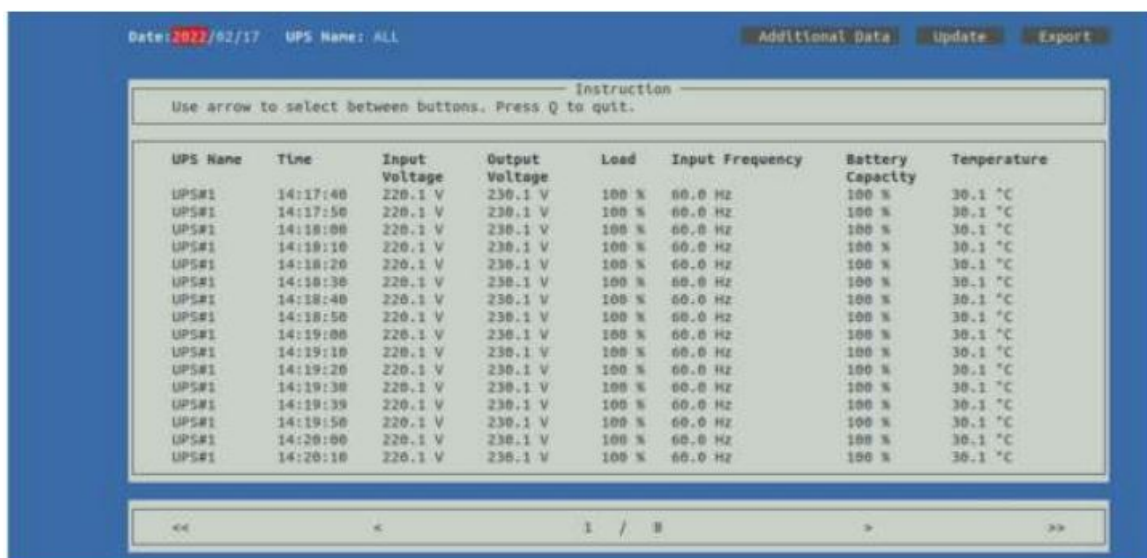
Date: 2022/02/17 UPS Name: ALL

Additional Data Update Export

Instruction
Use arrow to select between buttons. Press Q to quit.

| UPS Name | Time | Input Voltage | Output Voltage | Load | Input Frequency | Battery Capacity | Temperature |
|---|---|---|---|---|---|---|---|
| UPS#1 | 14:17:40 | 220.1 V | 230.1 V | 100 % | 60.0 Hz | 100 % | 30.1 °C |
| UPS#1 | 14:17:50 | 220.1 V | 230.1 V | 100 % | 60.0 Hz | 100 % | 30.1 °C |
| UPS#1 | 14:18:00 | 220.1 V | 230.1 V | 100 % | 60.0 Hz | 100 % | 30.1 °C |
| UPS#1 | 14:18:10 | 220.1 V | 230.1 V | 100 % | 60.0 Hz | 100 % | 30.1 °C |
| UPS#1 | 14:18:20 | 220.1 V | 230.1 V | 100 % | 60.0 Hz | 100 % | 30.1 °C |
| UPS#1 | 14:18:30 | 220.1 V | 230.1 V | 100 % | 60.0 Hz | 100 % | 30.1 °C |
| UPS#1 | 14:18:40 | 220.1 V | 230.1 V | 100 % | 60.0 Hz | 100 % | 30.1 °C |
| UPS#1 | 14:18:50 | 220.1 V | 230.1 V | 100 % | 60.0 Hz | 100 % | 30.1 °C |
| UPS#1 | 14:19:00 | 220.1 V | 230.1 V | 100 % | 60.0 Hz | 100 % | 30.1 °C |
| UPS#1 | 14:19:10 | 220.1 V | 230.1 V | 100 % | 60.0 Hz | 100 % | 30.1 °C |
| UPS#1 | 14:19:20 | 220.1 V | 230.1 V | 100 % | 60.0 Hz | 100 % | 30.1 °C |
| UPS#1 | 14:19:30 | 220.1 V | 230.1 V | 100 % | 60.0 Hz | 100 % | 30.1 °C |
| UPS#1 | 14:19:39 | 220.1 V | 230.1 V | 100 % | 60.0 Hz | 100 % | 30.1 °C |
| UPS#1 | 14:19:50 | 220.1 V | 230.1 V | 100 % | 60.0 Hz | 100 % | 30.1 °C |
| UPS#1 | 14:20:00 | 220.1 V | 230.1 V | 100 % | 60.0 Hz | 100 % | 30.1 °C |
| UPS#1 | 14:20:10 | 220.1 V | 230.1 V | 100 % | 60.0 Hz | 100 % | 30.1 °C |

<< < 1 / 8 > >>